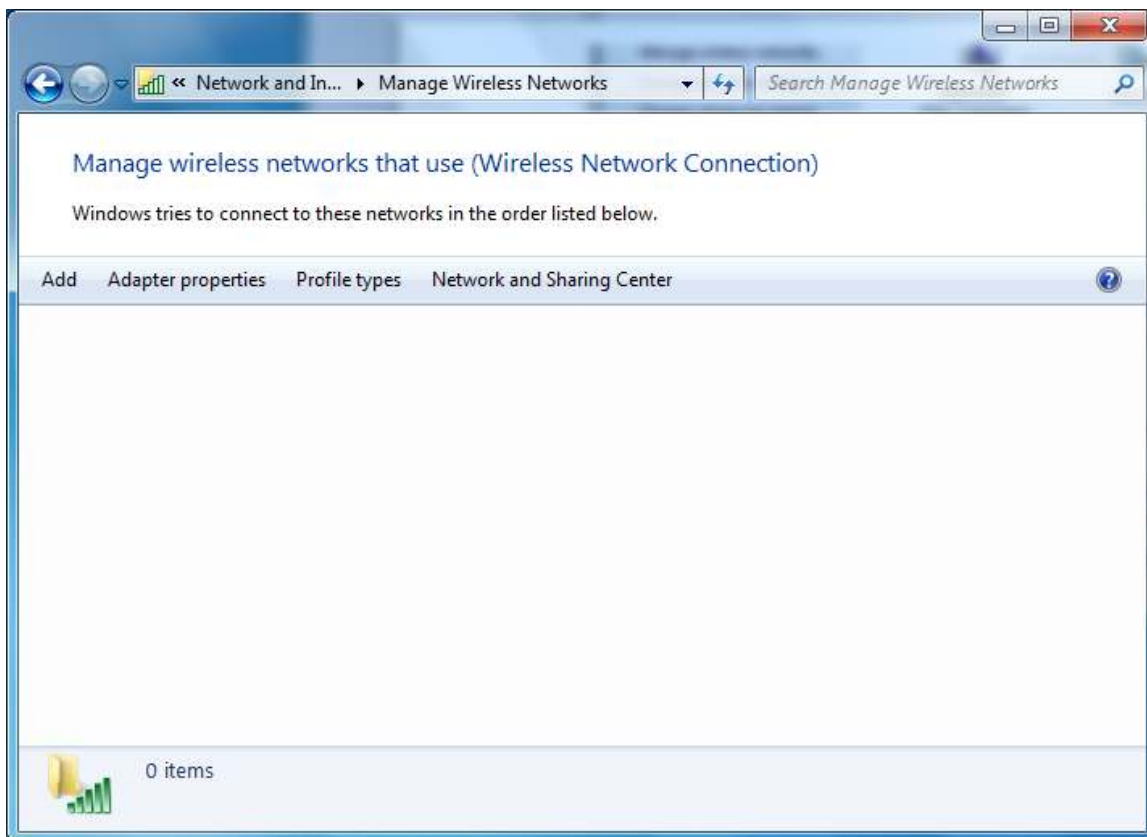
« Network and In... ▸ Manage Wireless Networks

Search Manage Wireless Networks

Manage wireless networks that use (Wireless Network Connection)

Windows tries to connect to these networks in the order listed below.

Add Adapter properties Profile types Network and Sharing Center

0 items